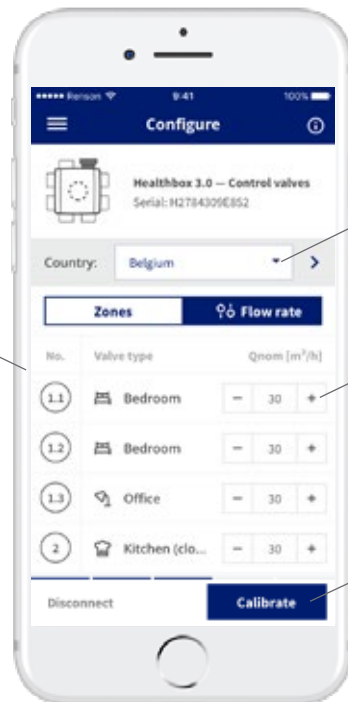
••••• Renson 9:41 100%

Configure

Healthbox 3.0 — Control valves
Serial: H2784309E852

Country: Belgium

Zones
Flow rate

No. Valve type Qnom [m³/h]

1.1 Bedroom − 30 +

1.2 Bedroom − 30 +

1.3 Office − 30 +

2 Kitchen (clo... − 30 +

Disconnect
Calibrate